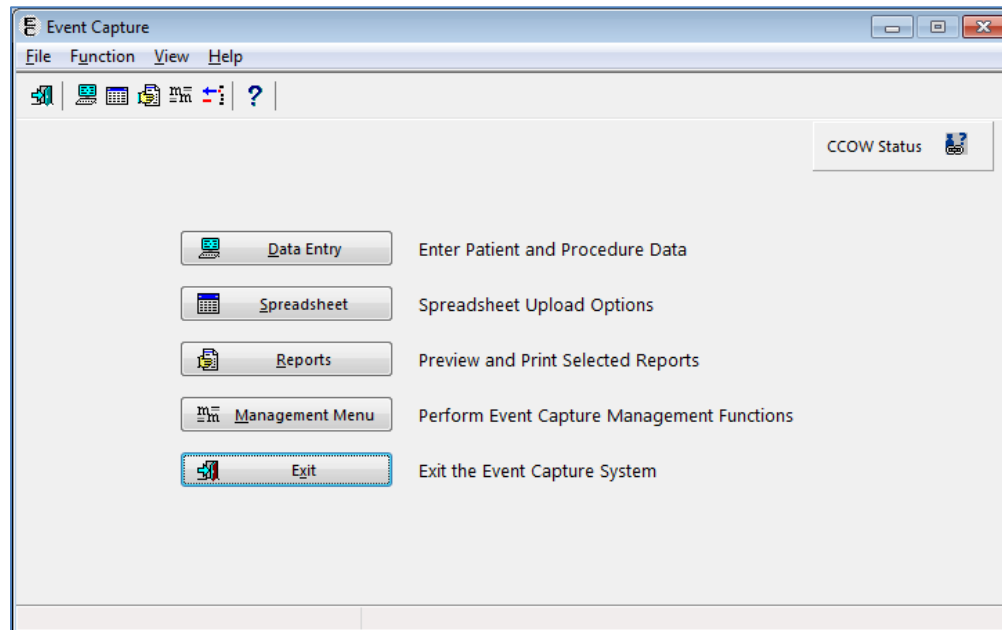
Event Capture

File Function View Help

?

CCOW Status

Data Entry Enter Patient and Procedure Data

Spreadsheet Spreadsheet Upload Options

Reports Preview and Print Selected Reports

Management Menu Perform Event Capture Management Functions

Exit Exit the Event Capture System